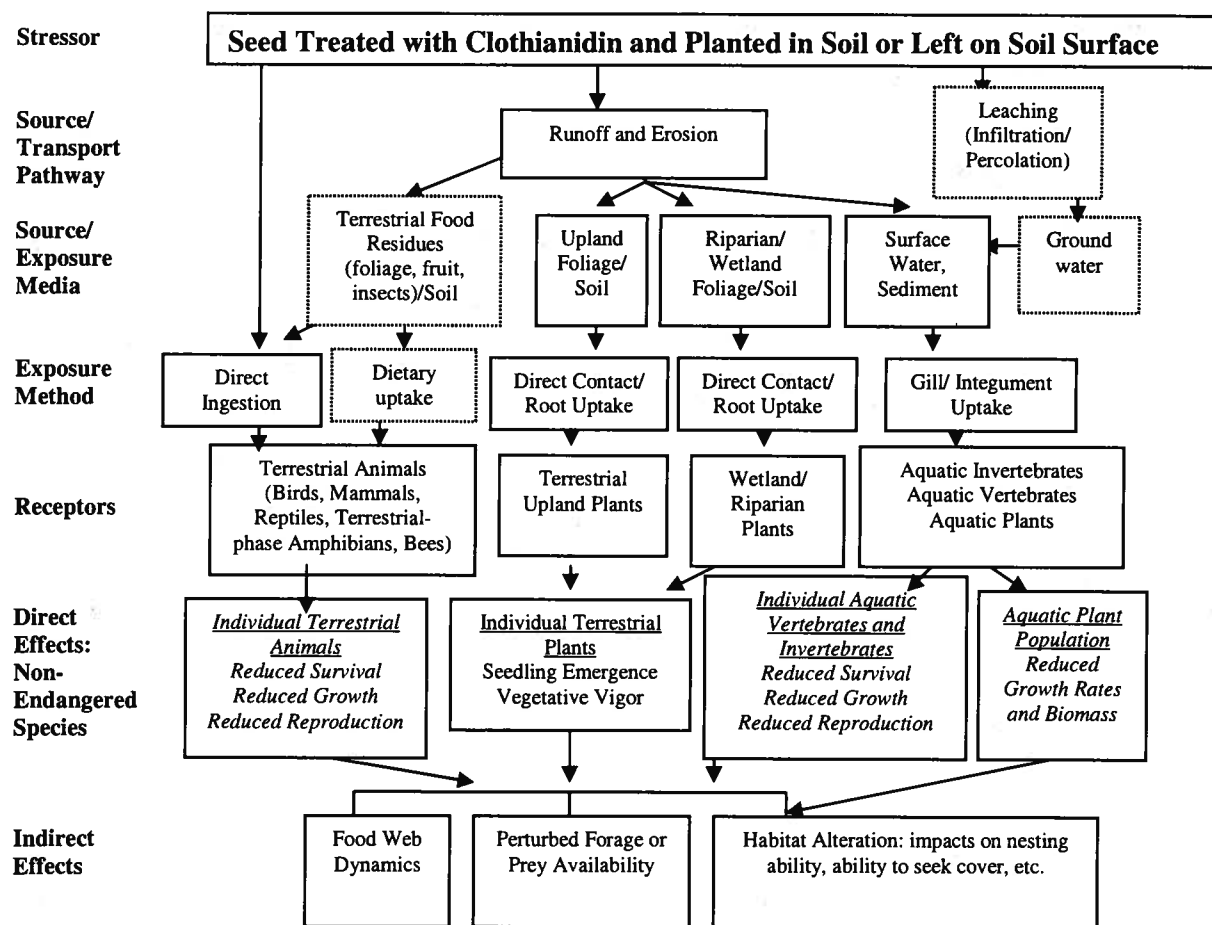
Stressor

Seed Treated with Clothianidin and Planted in Soil or Left on Soil Surface

Source/ Transport Pathway

Runoff and Erosion

Leaching (Infiltration/ Percolation)

Source/ Exposure Media

Terrestrial Food Residues (foliage, fruit, insects)/Soil

Upland Foliage/ Soil

Riparian/ Wetland Foliage/Soil

Surface Water, Sediment

Ground water

Exposure Method

Direct Ingestion

Dietary uptake

Direct Contact/ Root Uptake

Direct Contact/ Root Uptake

Gill/ Integument Uptake

Receptors

Terrestrial Animals (Birds, Mammals, Reptiles, Terrestrial-phase Amphibians, Bees)

Terrestrial Upland Plants

Wetland/ Riparian Plants

Aquatic Invertebrates Aquatic Vertebrates Aquatic Plants

Direct Effects: Non-Endangered Species

*Individual Terrestrial Animals* *Reduced Survival* *Reduced Growth* *Reduced Reproduction*

Individual Terrestrial Plants Seedling Emergence Vegetative Vigor

*Individual Aquatic Vertebrates and Invertebrates* *Reduced Survival* *Reduced Growth* *Reduced Reproduction*

*Aquatic Plant Population* *Reduced Growth Rates and Biomass*

Indirect Effects

Food Web Dynamics

Perturbed Forage or Prey Availability

Habitat Alteration: impacts on nesting ability, ability to seek cover, etc.